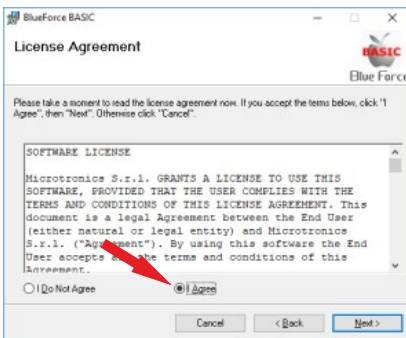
BlueForce BASIC

License Agreement

BASIC
Blue Force

Please take a moment to read the license agreement now. If you accept the terms below, click "I Agree", then "Next". Otherwise click "Cancel".

SOFTWARE LICENSE

Microtronics S.r.l. GRANTS A LICENSE TO USE THIS SOFTWARE, PROVIDED THAT THE USER COMPLIES WITH THE TERMS AND CONDITIONS OF THIS LICENSE AGREEMENT. This document is a legal Agreement between the End User (either natural or legal entity) and Microtronics S.r.l. ("Agreement"). By using this software the End User accepts all the terms and conditions of this Agreement.

I Do Not Agree

I Agree

Cancel

< Back

Next >